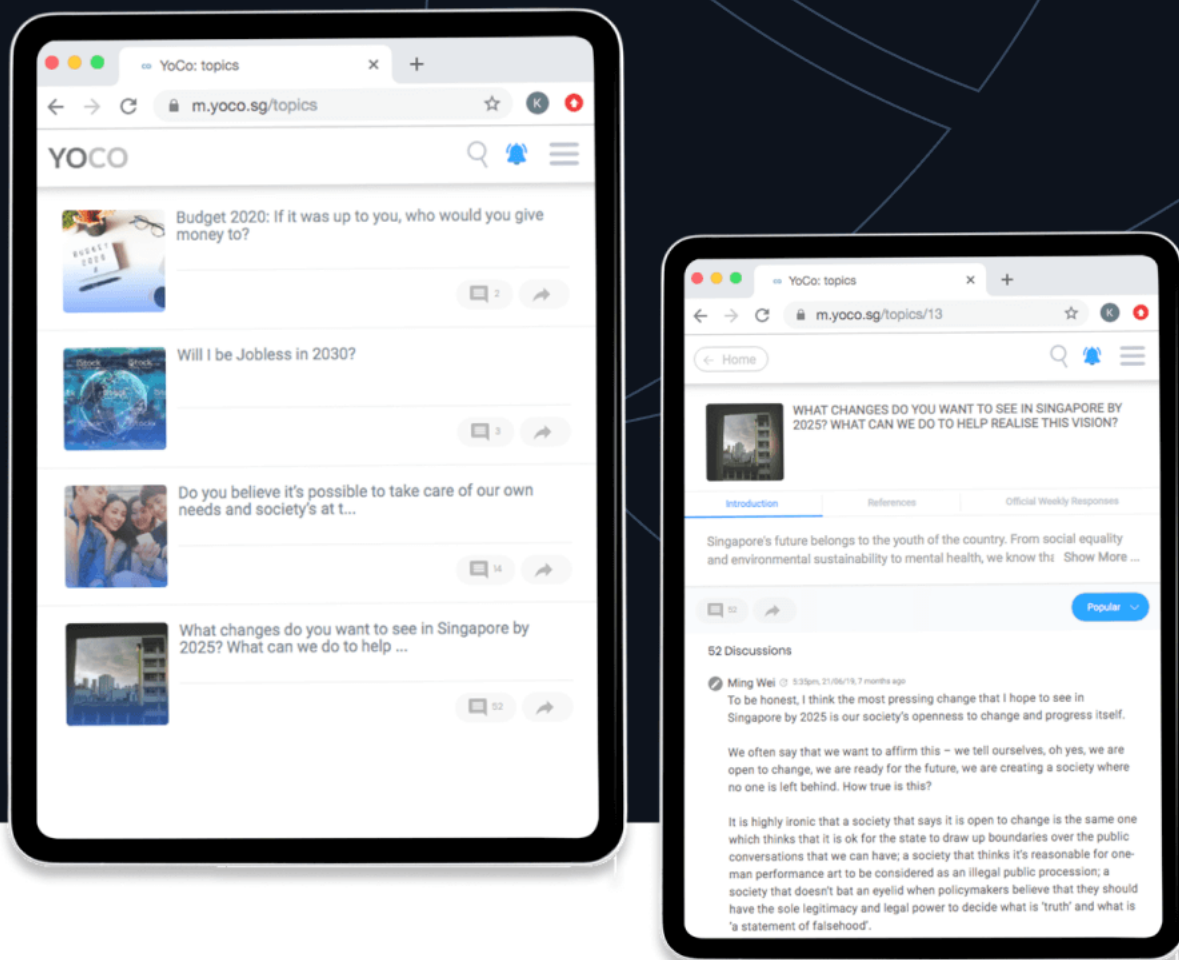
YoCo: topics

m.yoco.sg/topics

K

YOCO

Budget 2020: If it was up to you, who would you give money to?

2

Will I be Jobless in 2030?

3

Do you believe it's possible to take care of our own needs and society's at t...

14

What changes do you want to see in Singapore by 2025? What can we do to help ...

52

YoCo: topics

m.yoco.sg/topics/13

K

Home

WHAT CHANGES DO YOU WANT TO SEE IN SINGAPORE BY 2025? WHAT CAN WE DO TO HELP REALISE THIS VISION?

Introduction | References | Official Weekly Responses

Singapore's future belongs to the youth of the country. From social equality and environmental sustainability to mental health, we know tha Show More ...

52

Popular

52 Discussions

Ming Wei 5:35pm, 21/06/19, 7 months ago

To be honest, I think the most pressing change that I hope to see in Singapore by 2025 is our society's openness to change and progress itself.

We often say that we want to affirm this – we tell ourselves, oh yes, we are open to change, we are ready for the future, we are creating a society where no one is left behind. How true is this?

It is highly ironic that a society that says it is open to change is the same one which thinks that it is ok for the state to draw up boundaries over the public conversations that we can have; a society that thinks it's reasonable for one-man performance art to be considered as an illegal public procession; a society that doesn't bat an eyelid when policymakers believe that they should have the sole legitimacy and legal power to decide what is 'truth' and what is 'a statement of falsehood'.